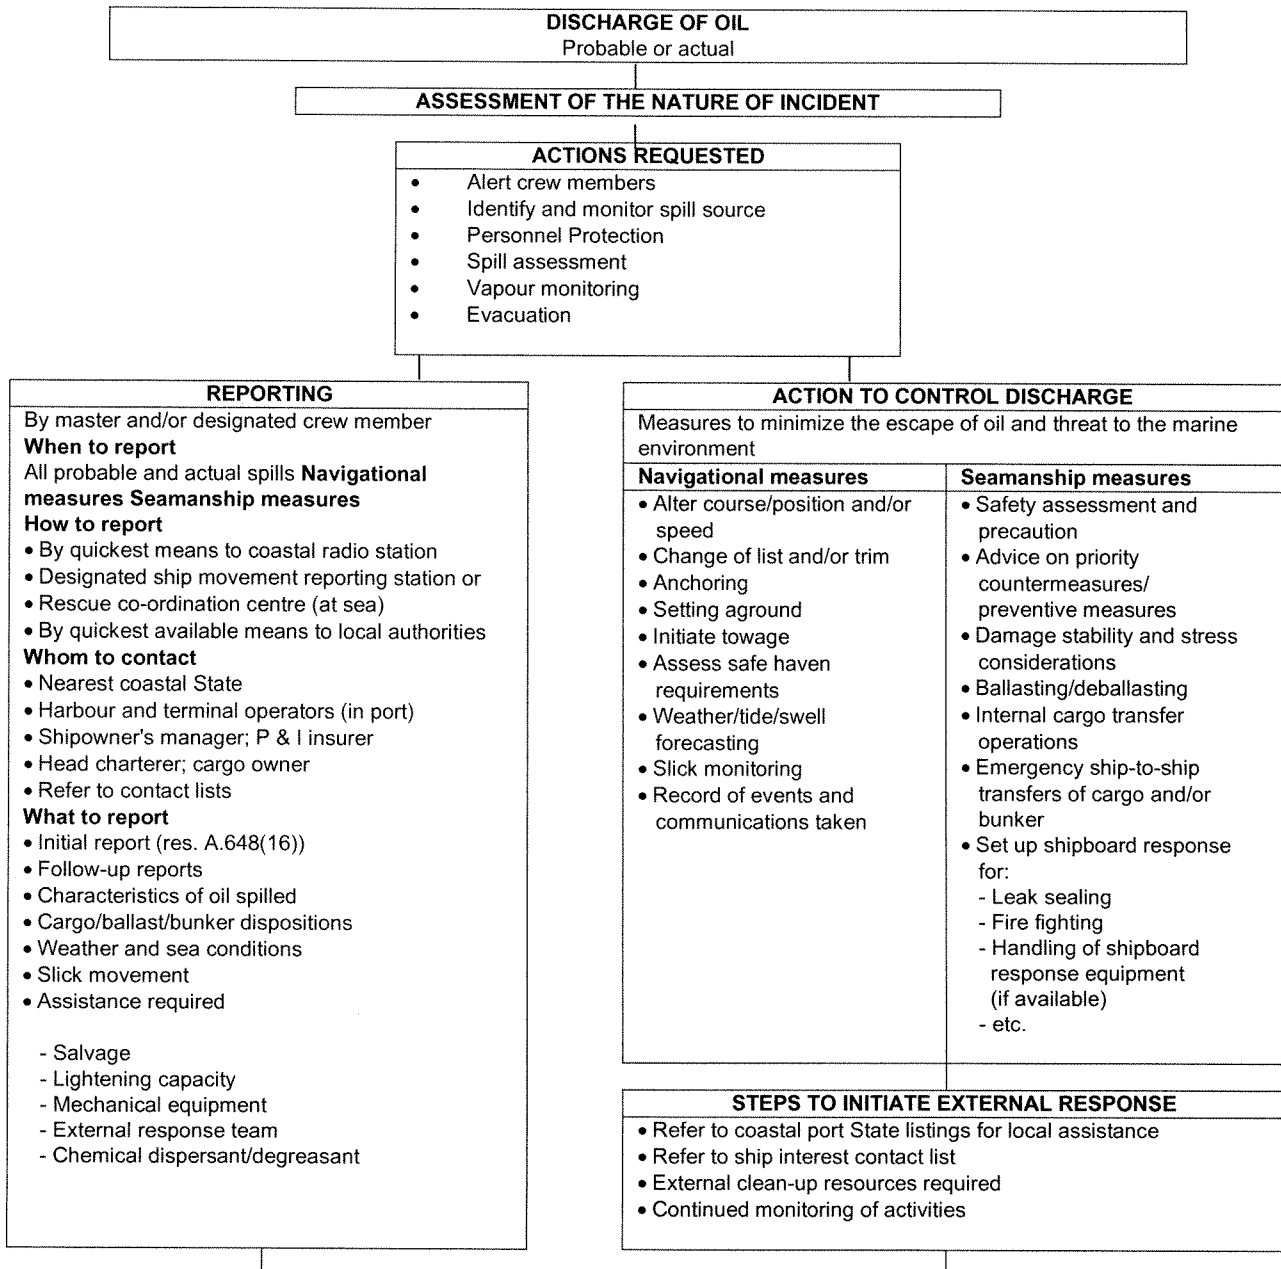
DISCHARGE OF OIL
Probable or actual

ASSESSMENT OF THE NATURE OF INCIDENT

ACTIONS REQUESTED
• Alert crew members
• Identify and monitor spill source
• Personnel Protection
• Spill assessment
• Vapour monitoring
• Evacuation

REPORTING
By master and/or designated crew member
**When to report**
All probable and actual spills **Navigational measures Seamanship measures**
**How to report**
• By quickest means to coastal radio station
• Designated ship movement reporting station or
• Rescue co-ordination centre (at sea)
• By quickest available means to local authorities
**Whom to contact**
• Nearest coastal State
• Harbour and terminal operators (in port)
• Shipowner's manager; P & I insurer
• Head charterer; cargo owner
• Refer to contact lists
**What to report**
• Initial report (res. A.648(16))
• Follow-up reports
• Characteristics of oil spilled
• Cargo/ballast/bunker dispositions
• Weather and sea conditions
• Slick movement
• Assistance required

- Salvage
- Lightening capacity
- Mechanical equipment
- External response team
- Chemical dispersant/degreasant

ACTION TO CONTROL DISCHARGE
Measures to minimize the escape of oil and threat to the marine environment

**Navigational measures**
• Alter course/position and/or speed
• Change of list and/or trim
• Anchoring
• Setting aground
• Initiate towage
• Assess safe haven requirements
• Weather/tide/swell forecasting
• Slick monitoring
• Record of events and communications taken

**Seamanship measures**
• Safety assessment and precaution
• Advice on priority countermeasures/ preventive measures
• Damage stability and stress considerations
• Ballasting/deballasting
• Internal cargo transfer operations
• Emergency ship-to-ship transfers of cargo and/or bunker
• Set up shipboard response for:
- Leak sealing
- Fire fighting
- Handling of shipboard response equipment (if available)
- etc.

STEPS TO INITIATE EXTERNAL RESPONSE
• Refer to coastal port State listings for local assistance
• Refer to ship interest contact list
• External clean-up resources required
• Continued monitoring of activities